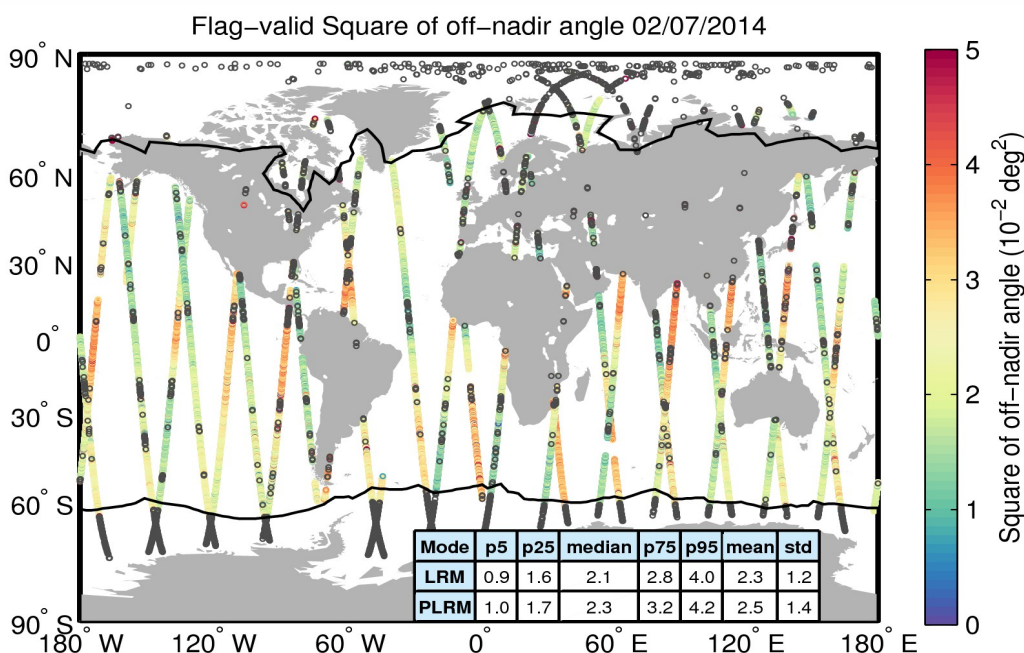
Flag-valid Square of off-nadir angle 02/07/2014

90° N
60° N
30° N
0°
30° S
60° S
90° S

180° W 120° W 60° W 0° 60° E 120° E 180° E

| Mode | p5 | p25 | median | p75 | p95 | mean | std |
|---|---|---|---|---|---|---|---|
| LRM | 0.9 | 1.6 | 2.1 | 2.8 | 4.0 | 2.3 | 1.2 |
| PLRM | 1.0 | 1.7 | 2.3 | 3.2 | 4.2 | 2.5 | 1.4 |

Square of off-nadir angle ($10^{-2}$ $deg^2$)
5
4
3
2
1
0